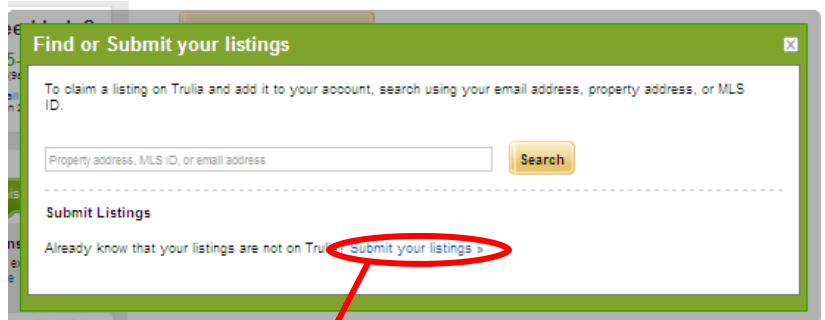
Find or Submit your listings

To claim a listing on Trulia and add it to your account, search using your email address, property address, or MLS ID.

Property address, MLS ID, or email address

Search

Submit Listings

Already know that your listings are not on Truli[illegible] Submit your listings »